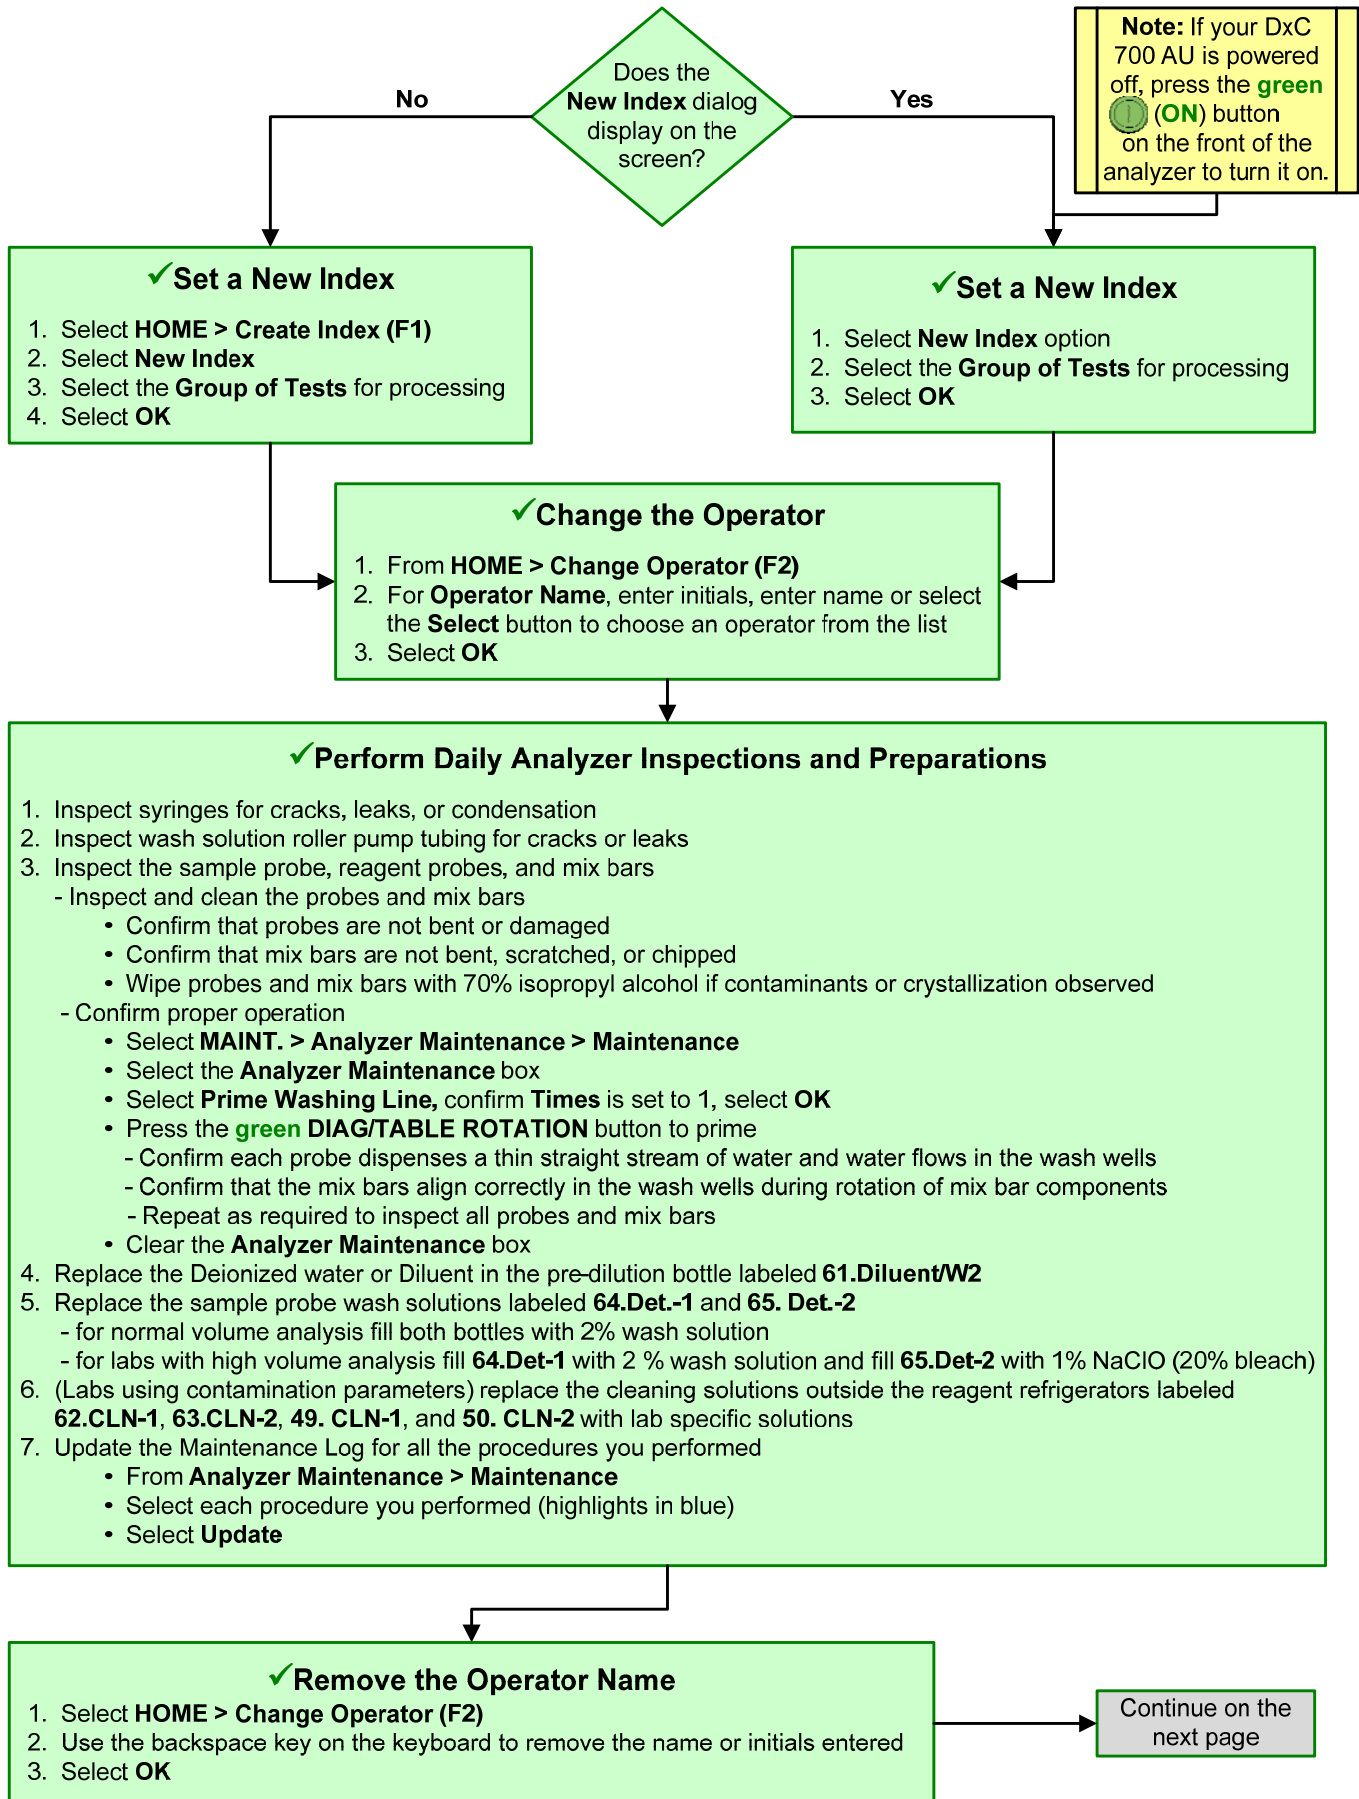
Does the New Index dialog display on the screen?

No

Yes

Note: If your DxC 700 AU is powered off, press the green (ON) button on the front of the analyzer to turn it on.

✓Set a New Index

1. Select HOME > Create Index (F1)
2. Select New Index
3. Select the Group of Tests for processing
4. Select OK

✓Set a New Index

1. Select New Index option
2. Select the Group of Tests for processing
3. Select OK

✓Change the Operator

1. From HOME > Change Operator (F2)
2. For Operator Name, enter initials, enter name or select the Select button to choose an operator from the list
3. Select OK

✓Perform Daily Analyzer Inspections and Preparations

1. Inspect syringes for cracks, leaks, or condensation
2. Inspect wash solution roller pump tubing for cracks or leaks
3. Inspect the sample probe, reagent probes, and mix bars
- Inspect and clean the probes and mix bars
• Confirm that probes are not bent or damaged
• Confirm that mix bars are not bent, scratched, or chipped
• Wipe probes and mix bars with 70% isopropyl alcohol if contaminants or crystallization observed
- Confirm proper operation
• Select MAINT. > Analyzer Maintenance > Maintenance
• Select the Analyzer Maintenance box
• Select Prime Washing Line, confirm Times is set to 1, select OK
• Press the green DIAG/TABLE ROTATION button to prime
- Confirm each probe dispenses a thin straight stream of water and water flows in the wash wells
- Confirm that the mix bars align correctly in the wash wells during rotation of mix bar components
- Repeat as required to inspect all probes and mix bars
• Clear the Analyzer Maintenance box
4. Replace the Deionized water or Diluent in the pre-dilution bottle labeled 61.Diluent/W2
5. Replace the sample probe wash solutions labeled 64.Det.-1 and 65. Det.-2
- for normal volume analysis fill both bottles with 2% wash solution
- for labs with high volume analysis fill 64.Det-1 with 2 % wash solution and fill 65.Det-2 with 1% NaClO (20% bleach)
6. (Labs using contamination parameters) replace the cleaning solutions outside the reagent refrigerators labeled 62.CLN-1, 63.CLN-2, 49. CLN-1, and 50. CLN-2 with lab specific solutions
7. Update the Maintenance Log for all the procedures you performed
• From Analyzer Maintenance > Maintenance
• Select each procedure you performed (highlights in blue)
• Select Update

✓Remove the Operator Name

1. Select HOME > Change Operator (F2)
2. Use the backspace key on the keyboard to remove the name or initials entered
3. Select OK

Continue on the next page